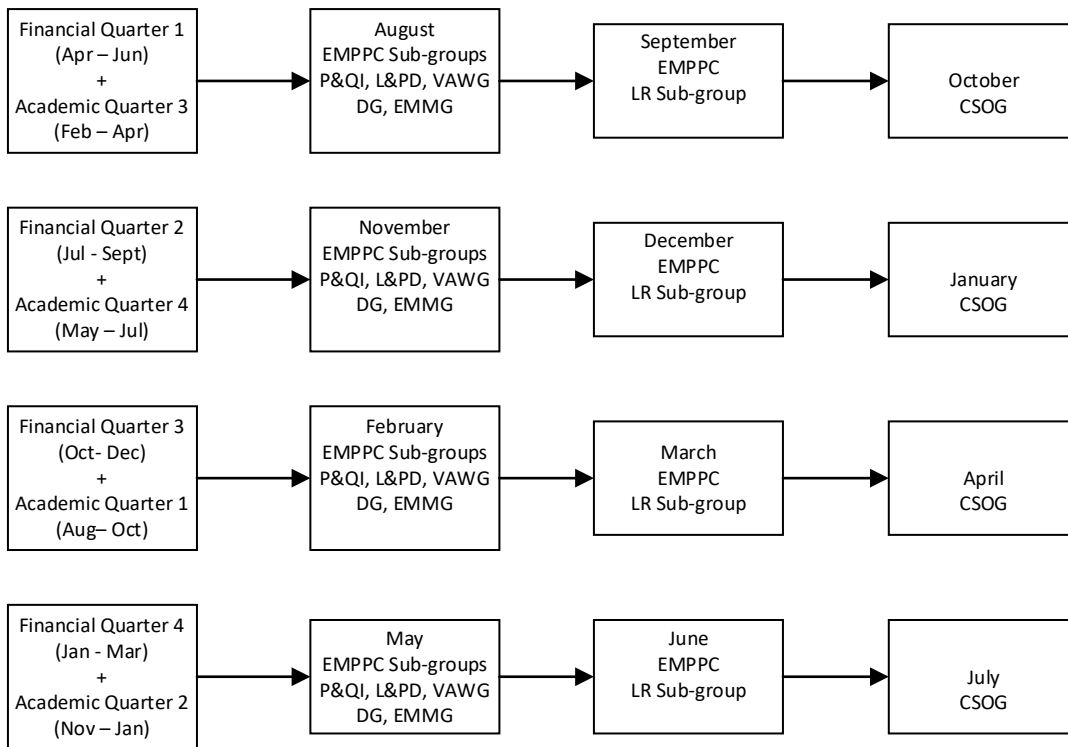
Financial Quarter 1
(Apr – Jun)
+
Academic Quarter 3
(Feb – Apr)

August
EMPPC Sub-groups
P&QI, L&PD, VAWG
DG, EMMG

September
EMPPC
LR Sub-group

October
CSOG

Financial Quarter 2
(Jul - Sept)
+
Academic Quarter 4
(May – Jul)

November
EMPPC Sub-groups
P&QI, L&PD, VAWG
DG, EMMG

December
EMPPC
LR Sub-group

January
CSOG

Financial Quarter 3
(Oct- Dec)
+
Academic Quarter 1
(Aug– Oct)

February
EMPPC Sub-groups
P&QI, L&PD, VAWG
DG, EMMG

March
EMPPC
LR Sub-group

April
CSOG

Financial Quarter 4
(Jan - Mar)
+
Academic Quarter 2
(Nov – Jan)

May
EMPPC Sub-groups
P&QI, L&PD, VAWG
DG, EMMG

June
EMPPC
LR Sub-group

July
CSOG